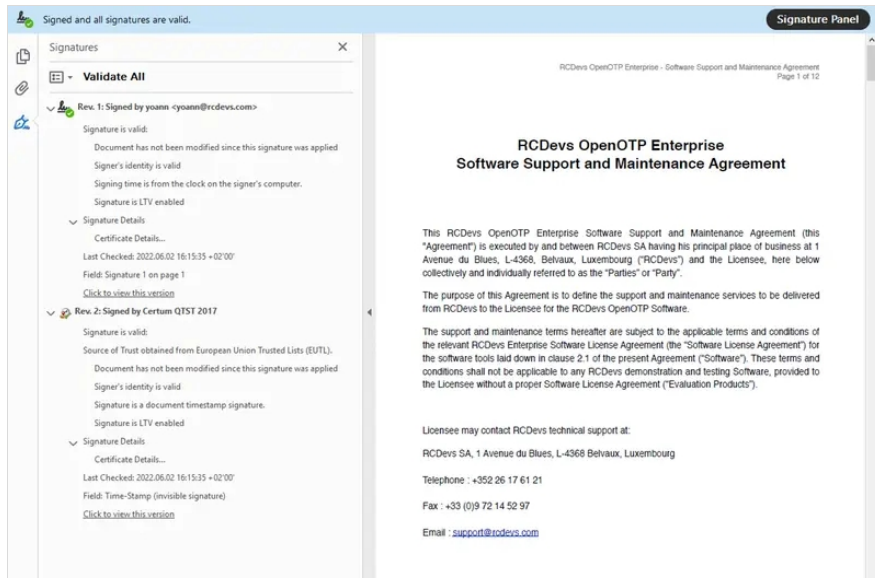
Signed and all signatures are valid.

Signature Panel

Signatures

Validate All

Rev. 1: Signed by yoann <yoann@rcdevs.com>

Signature is valid:

Document has not been modified since this signature was applied

Signer's identity is valid

Signing time is from the clock on the signer's computer.

Signature is LTV enabled

Signature Details

Certificate Details...

Last Checked: 2022.06.02 16:15:35 +02'00'

Field: Signature 1 on page 1

Click to view this version

Rev. 2: Signed by Certum QTST 2017

Signature is valid:

Source of Trust obtained from European Union Trusted Lists (EUTL).

Document has not been modified since this signature was applied

Signer's identity is valid

Signature is a document timestamp signature.

Signature is LTV enabled

Signature Details

Certificate Details...

Last Checked: 2022.06.02 16:15:35 +02'00'

Field: Time-Stamp (invisible signature)

Click to view this version

RCDevs OpenOTP Enterprise - Software Support and Maintenance Agreement
Page 1 of 12

RCDevs OpenOTP Enterprise
Software Support and Maintenance Agreement

This RCDevs OpenOTP Enterprise Software Support and Maintenance Agreement (this "Agreement") is executed by and between RCDevs SA having his principal place of business at 1 Avenue du Blues, L-4368, Belvaux, Luxembourg ("RCDevs") and the Licensee, here below collectively and individually referred to as the "Parties" or "Party".

The purpose of this Agreement is to define the support and maintenance services to be delivered from RCDevs to the Licensee for the RCDevs OpenOTP Software.

The support and maintenance terms hereafter are subject to the applicable terms and conditions of the relevant RCDevs Enterprise Software License Agreement (the "Software License Agreement") for the software tools laid down in clause 2.1 of the present Agreement ("Software"). These terms and conditions shall not be applicable to any RCDevs demonstration and testing Software, provided to the Licensee without a proper Software License Agreement ("Evaluation Products").

Licensee may contact RCDevs technical support at:

RCDevs SA, 1 Avenue du Blues, L-4368 Belvaux, Luxembourg

Telephone : +352 26 17 61 21

Fax : +33 (0)9 72 14 52 97

Email : support@rcdevs.com